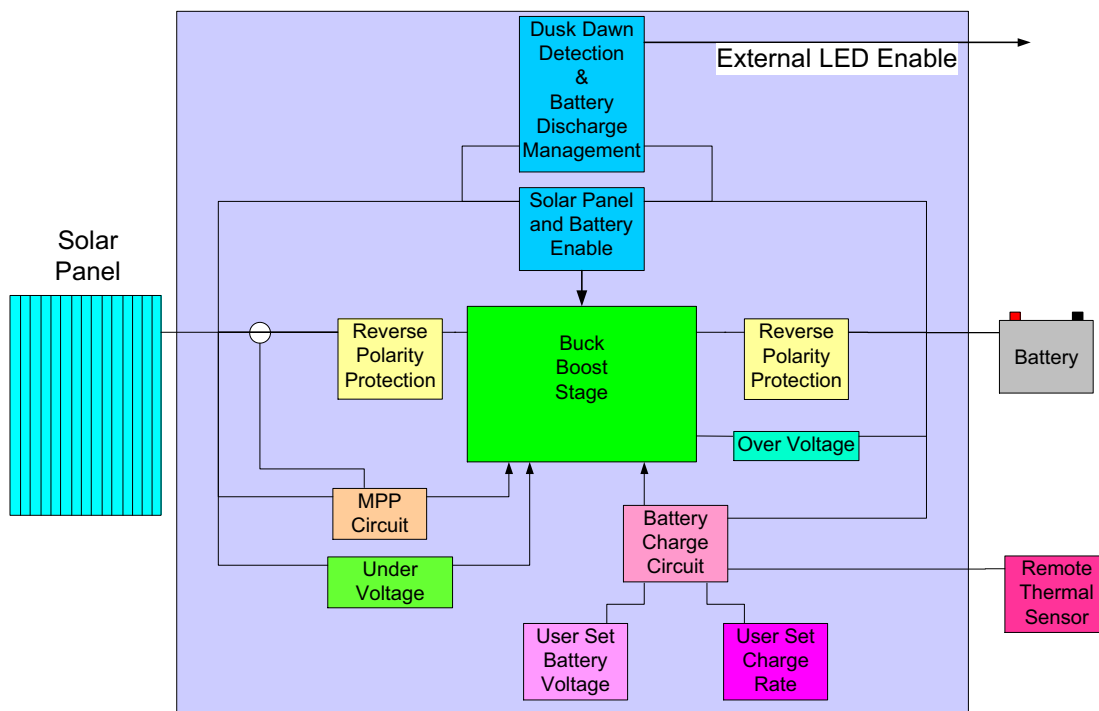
Dusk Dawn Detection & Battery Discharge Management

External LED Enable

Solar Panel and Battery Enable

Solar Panel

Reverse Polarity Protection

Buck Boost Stage

Reverse Polarity Protection

Battery

Over Voltage

MPP Circuit

Battery Charge Circuit

Under Voltage

Remote Thermal Sensor

User Set Battery Voltage

User Set Charge Rate